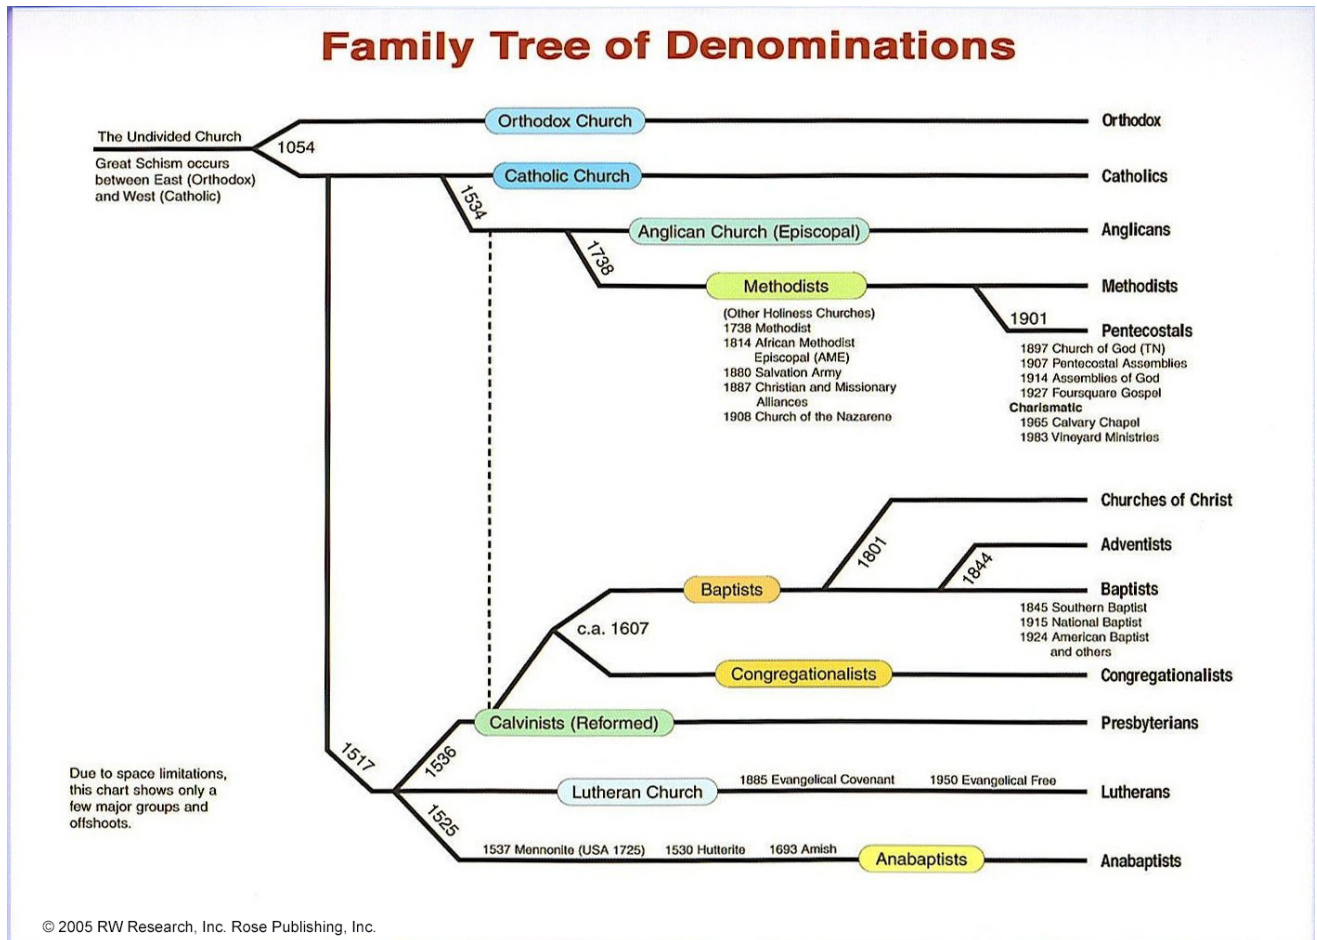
Family Tree of Denominations

The Undivided Church

Great Schism occurs between East (Orthodox) and West (Catholic)

1054

Orthodox Church

Orthodox

Catholic Church

Catholics

1534

Anglican Church (Episcopal)

Anglicans

1738

Methodists

Methodists

(Other Holiness Churches)
1738 Methodist
1814 African Methodist Episcopal (AME)
1880 Salvation Army
1887 Christian and Missionary Alliances
1908 Church of the Nazarene

1901

Pentecostals

1897 Church of God (TN)
1907 Pentecostal Assemblies
1914 Assemblies of God
1927 Foursquare Gospel
Charismatic
1965 Calvary Chapel
1983 Vineyard Ministries

Churches of Christ

1801

Adventists

1844

Baptists

Baptists

1845 Southern Baptist
1915 National Baptist
1924 American Baptist
and others

c.a. 1607

Congregationalists

Congregationalists

Calvinists (Reformed)

Presbyterians

1517

1536

Lutheran Church

1885 Evangelical Covenant

1950 Evangelical Free

Lutherans

1525

1537 Mennonite (USA 1725)

1530 Hutterite

1693 Amish

Anabaptists

Anabaptists

Due to space limitations, this chart shows only a few major groups and offshoots.

© 2005 RW Research, Inc. Rose Publishing, Inc.